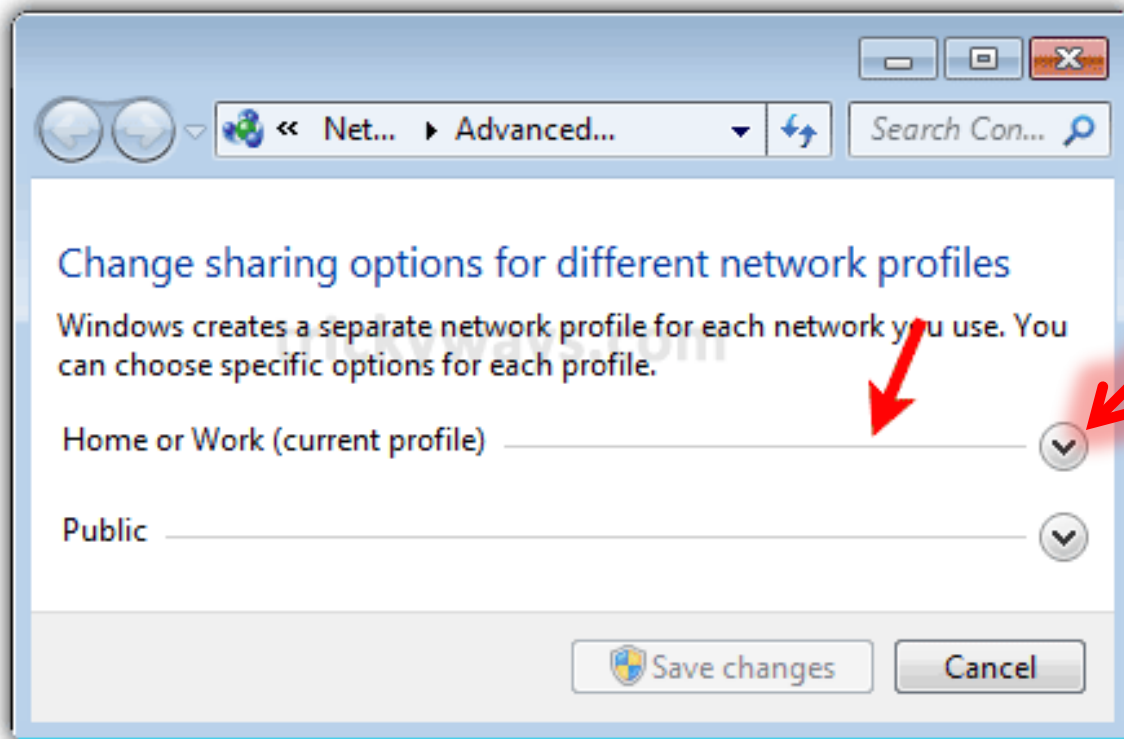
« Net... ▸ Advanced...

Search Con...

Change sharing options for different network profiles

trickyways.com

Windows creates a separate network profile for each network you use. You can choose specific options for each profile.

Home or Work (current profile)

Public

Save changes

Cancel